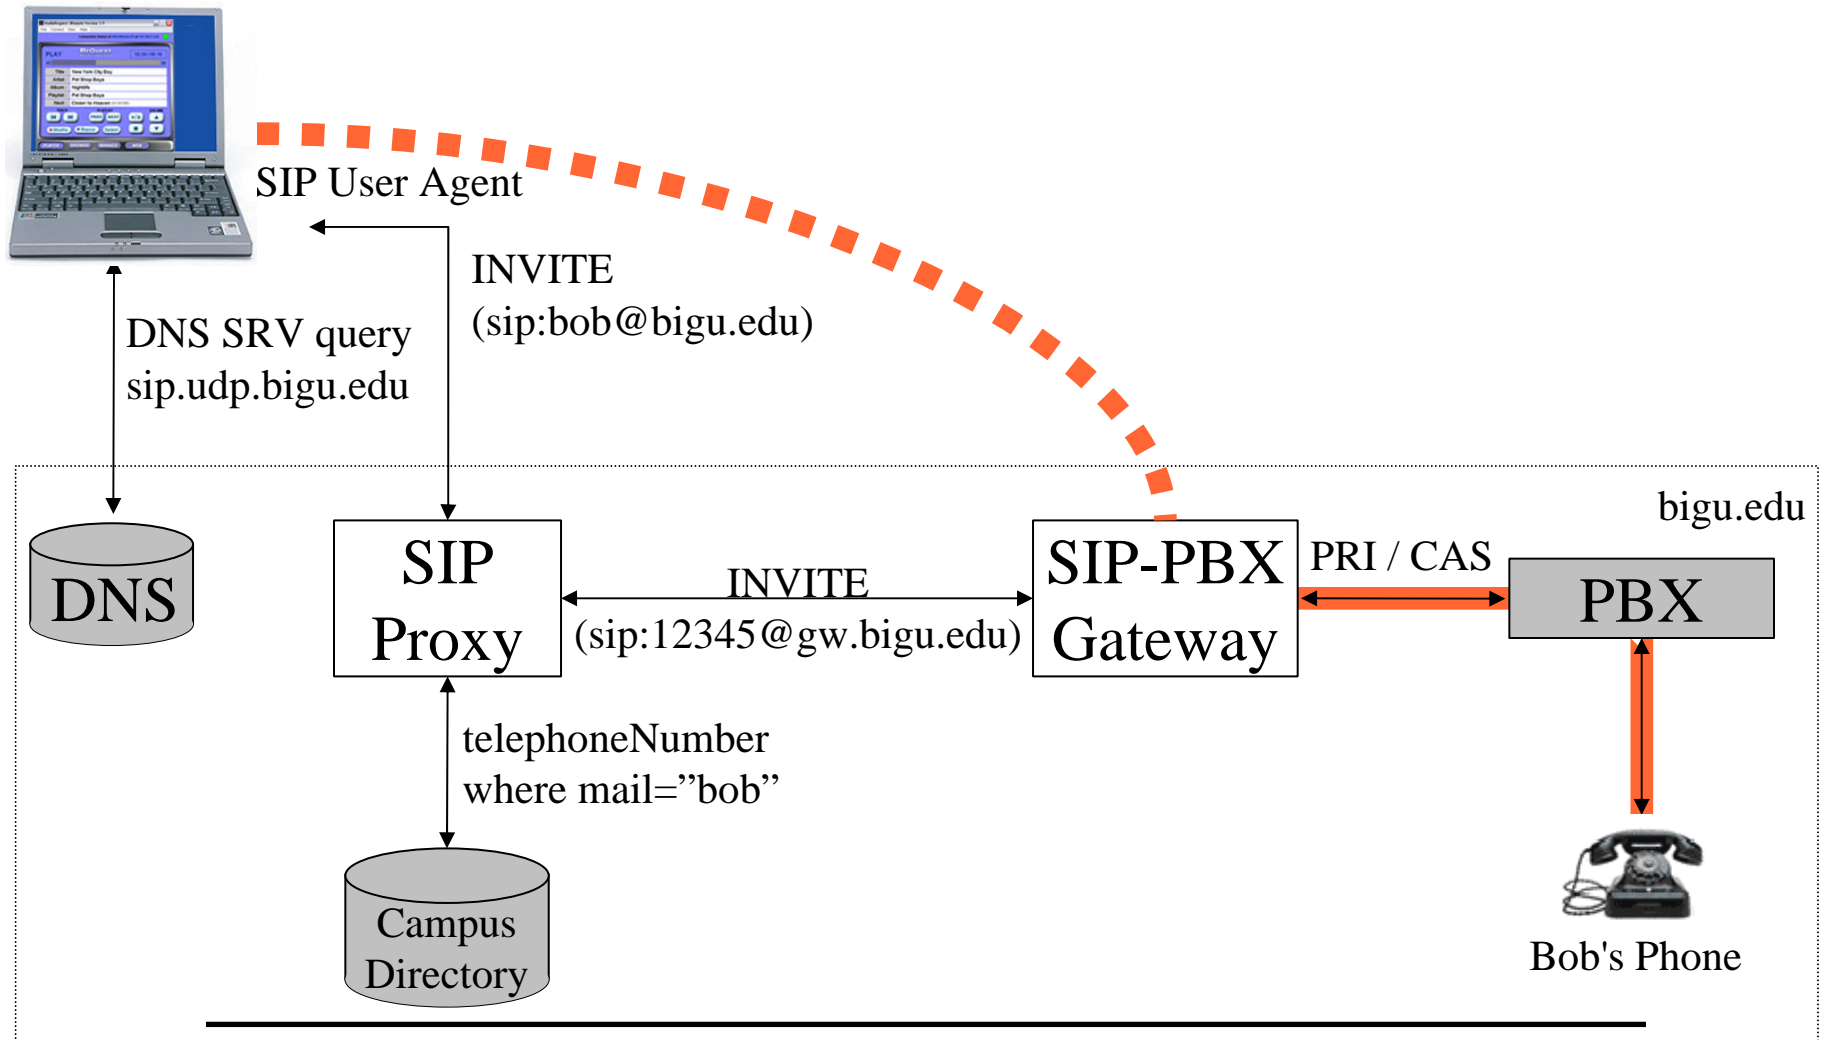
SIP User Agent

INVITE
(sip:bob@bigu.edu)

DNS SRV query
sip.udp.bigu.edu

bigu.edu

DNS

SIP
Proxy

INVITE
(sip:12345@gw.bigu.edu)

SIP-PBX
Gateway

PRI / CAS

PBX

telephoneNumber
where mail=”bob”

Campus
Directory

Bob's Phone